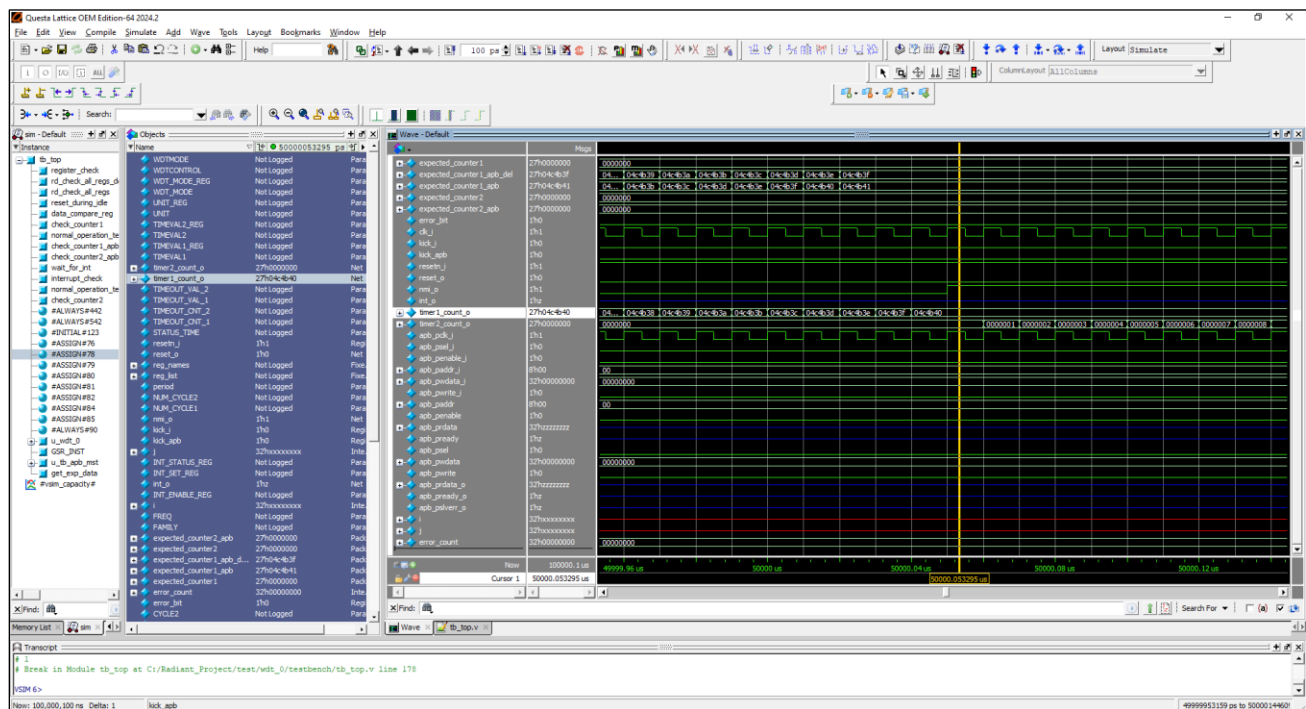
Questa Lattice OEM Edition-64 2024.2

File Edit View Compile Simulate Add Wave Tools Layout Bookmarks Window Help

Help

100 ps

Layout Simulate

ColumnLayout AllColumns

Search:

sim - Default
Instance
tb_top
register_check
rd_check_all_regs_d
rd_check_all_regs
reset_during_idle
data_compare_reg
check_counter1
normal_operation_te
check_counter1_apb
check_counter2_apb
wait_for_int
interrupt_check
normal_operation_te
check_counter2
#ALWAYS#442
#ALWAYS#542
#INITIAL#123
#ASSIGN#76
#ASSIGN#78
#ASSIGN#79
#ASSIGN#80
#ASSIGN#81
#ASSIGN#82
#ASSIGN#84
#ASSIGN#85
#ALWAYS#90
u_wdt_0
GSR_INST
u_tb_apb_mst
get_exp_data
#vsim_capacity#

Objects
Name | 50000053295 ps
WDTMODE | Not Logged | Para
WDTCONTROL | Not Logged | Para
WDT_MODE_REG | Not Logged | Para
WDT_MODE | Not Logged | Para
UNIT_REG | Not Logged | Para
UNIT | Not Logged | Para
TIMEVAL2_REG | Not Logged | Para
TIMEVAL2 | Not Logged | Para
TIMEVAL1_REG | Not Logged | Para
TIMEVAL1 | Not Logged | Para
timer2_count_o | 27'h0000000 | Net
timer1_count_o | 27'h04c4b40 | Net
TIMEOUT_VAL_2 | Not Logged | Para
TIMEOUT_VAL_1 | Not Logged | Para
TIMEOUT_CNT_2 | Not Logged | Para
TIMEOUT_CNT_1 | Not Logged | Para
STATUS_TIME | Not Logged | Para
resetn_i | 1'h1 | Regi
reset_o | 1'h0 | Net
reg_names | Not Logged | Fixe
reg_list | Not Logged | Fixe
period | Not Logged | Para
NUM_CYCLE2 | Not Logged | Para
NUM_CYCLE1 | Not Logged | Para
nmi_o | 1'h1 | Net
kick_i | 1'h0 | Regi
kick_apb | 1'h0 | Regi
j | 32'hxxxxxxxx | Inte
INT_STATUS_REG | Not Logged | Para
INT_SET_REG | Not Logged | Para
int_o | 1'hz | Net
INT_ENABLE_REG | Not Logged | Para
i | 32'hxxxxxxxx | Inte
FREQ | Not Logged | Para
FAMILY | Not Logged | Para
expected_counter2_apb | 27'h0000000 | Pack
expected_counter2 | 27'h0000000 | Pack
expected_counter1_apb_d... | 27'h04c4b3f | Pack
expected_counter1_apb | 27'h04c4b41 | Pack
expected_counter1 | 27'h0000000 | Pack
error_count | 32'h00000000 | Inte
error_bit | 1'h0 | Regi
CYCLE2 | Not Logged | Para

Wave - Default
Msgs
expected_counter1 | 27'h0000000 | 0000000
expected_counter1_apb_del | 27'h04c4b3f | 04... 04c4b39 04c4b3a 04c4b3b 04c4b3c 04c4b3d 04c4b3e 04c4b3f
expected_counter1_apb | 27'h04c4b41 | 04... 04c4b3b 04c4b3c 04c4b3d 04c4b3e 04c4b3f 04c4b40 04c4b41
expected_counter2 | 27'h0000000 | 0000000
expected_counter2_apb | 27'h0000000 | 0000000
error_bit | 1'h0
clk_i | 1'h1
kick_i | 1'h0
kick_apb | 1'h0
resetn_i | 1'h1
reset_o | 1'h0
nmi_o | 1'h1
int_o | 1'hz
timer1_count_o | 27'h04c4b40 | 04... 04c4b38 04c4b39 04c4b3a 04c4b3b 04c4b3c 04c4b3d 04c4b3e 04c4b3f 04c4b40
timer2_count_o | 27'h0000000 | 0000000 | 0000001 0000002 0000003 0000004 0000005 0000006 0000007 0000008
apb_pclk_i | 1'h1
apb_psel_i | 1'h0
apb_penable_i | 1'h0
apb_paddr_i | 8'h00 | 00
apb_pwdata_i | 32'h00000000 | 00000000
apb_pwrite_i | 1'h0
apb_paddr | 8'h00 | 00
apb_penable | 1'h0
apb_prdata | 32'hzzzzzzzz
apb_pready | 1'hz
apb_psel | 1'h0
apb_pwdata | 32'h00000000 | 00000000
apb_pwrite | 1'h0
apb_prdata_o | 32'hzzzzzzzz
apb_pready_o | 1'hz
apb_pslverr_o | 1'hz
i | 32'hxxxxxxxx
j | 32'hxxxxxxxx
error_count | 32'h00000000 | 00000000

Now | 100000.1 us | 49999.96 us | 50000 us | 50000.04 us | 50000.08 us | 50000.12 us
Cursor 1 | 50000.053295 us | 50000.053295 us

Find:
Find:
Search For

Memory List | sim | Wave | tb_top.v

Transcript
# 1
# Break in Module tb_top at C:/Radiant_Project/test/wdt_0/testbench/tb_top.v line 178

VSIM 6>

Now: 100,000,100 ns Delta: 1 | kick_apb | 49999953159 ps to 50000144601